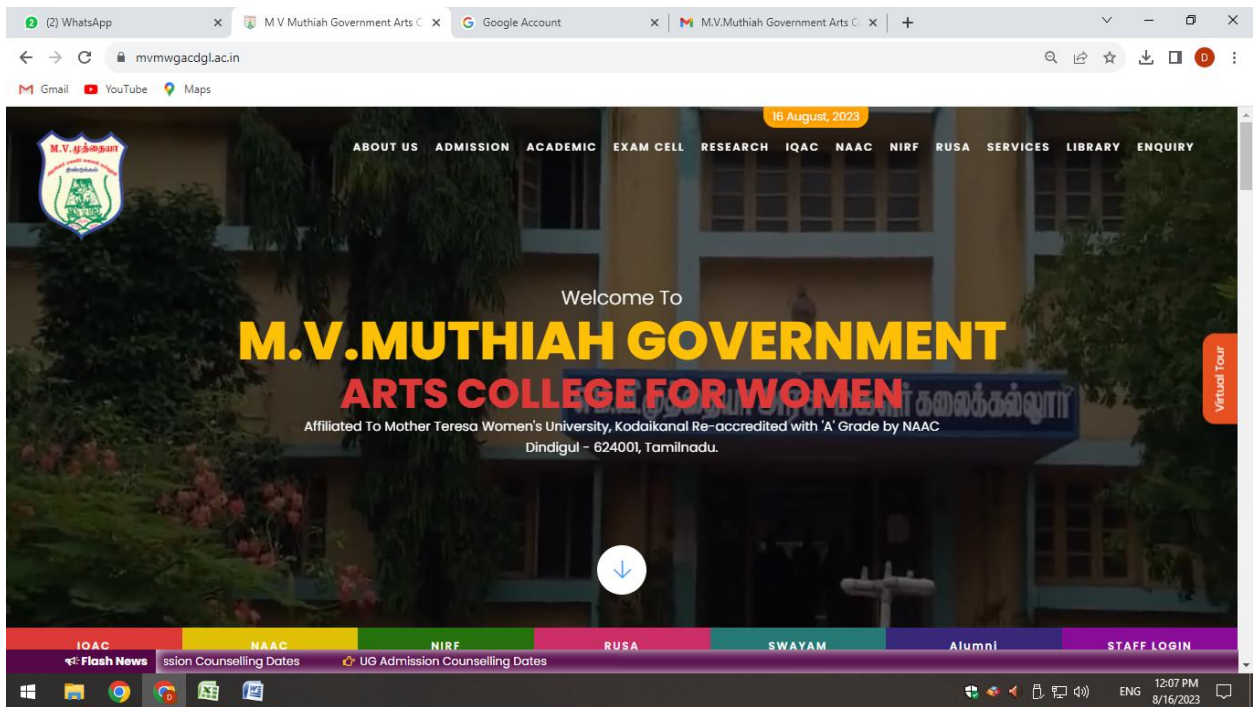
(2) WhatsApp
M V Muthiah Government Arts C
Google Account
M.V.Muthiah Government Arts C
mvmwgacdgl.ac.in
Gmail YouTube Maps

16 August, 2023

M.V.முத்தையா

ABOUT US ADMISSION ACADEMIC EXAM CELL RESEARCH IQAC NAAC NIRF RUSA SERVICES LIBRARY ENQUIRY

Welcome To
M.V.MUTHIAH GOVERNMENT
ARTS COLLEGE FOR WOMEN
Affiliated To Mother Teresa Women's University, Kodaikanal Re-accredited with 'A' Grade by NAAC
Dindigul - 624001, Tamilnadu.

கலைக்கல்லூரி

Virtual Tour

IQAC NAAC NIRF RUSA SWAYAM Alumni STAFF LOGIN

Flash News ssion Counselling Dates UG Admission Counselling Dates

ENG 12:07 PM 8/16/2023